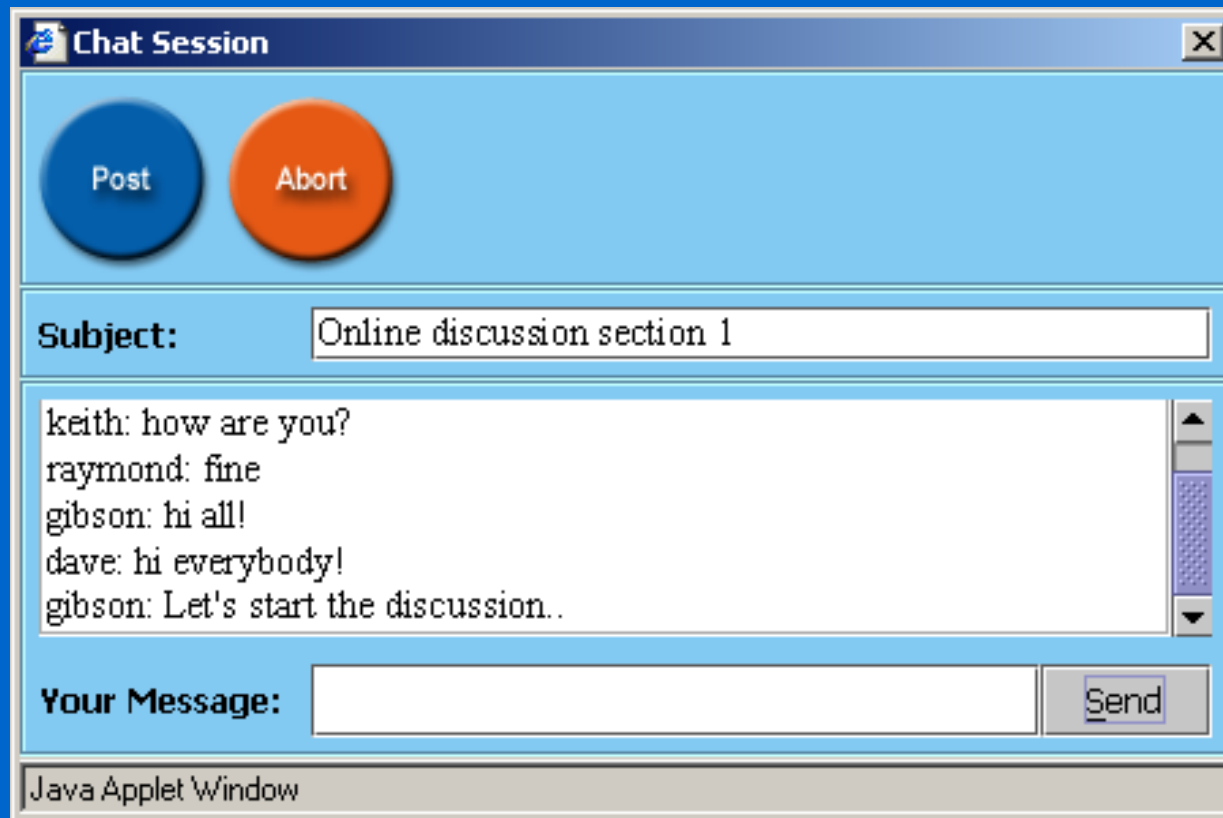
Chat Session

Post

Abort

Subject: Online discussion section 1

keith: how are you?
raymond: fine
gibson: hi all!
dave: hi everybody!
gibson: Let's start the discussion..

Your Message:

Send

Java Applet Window